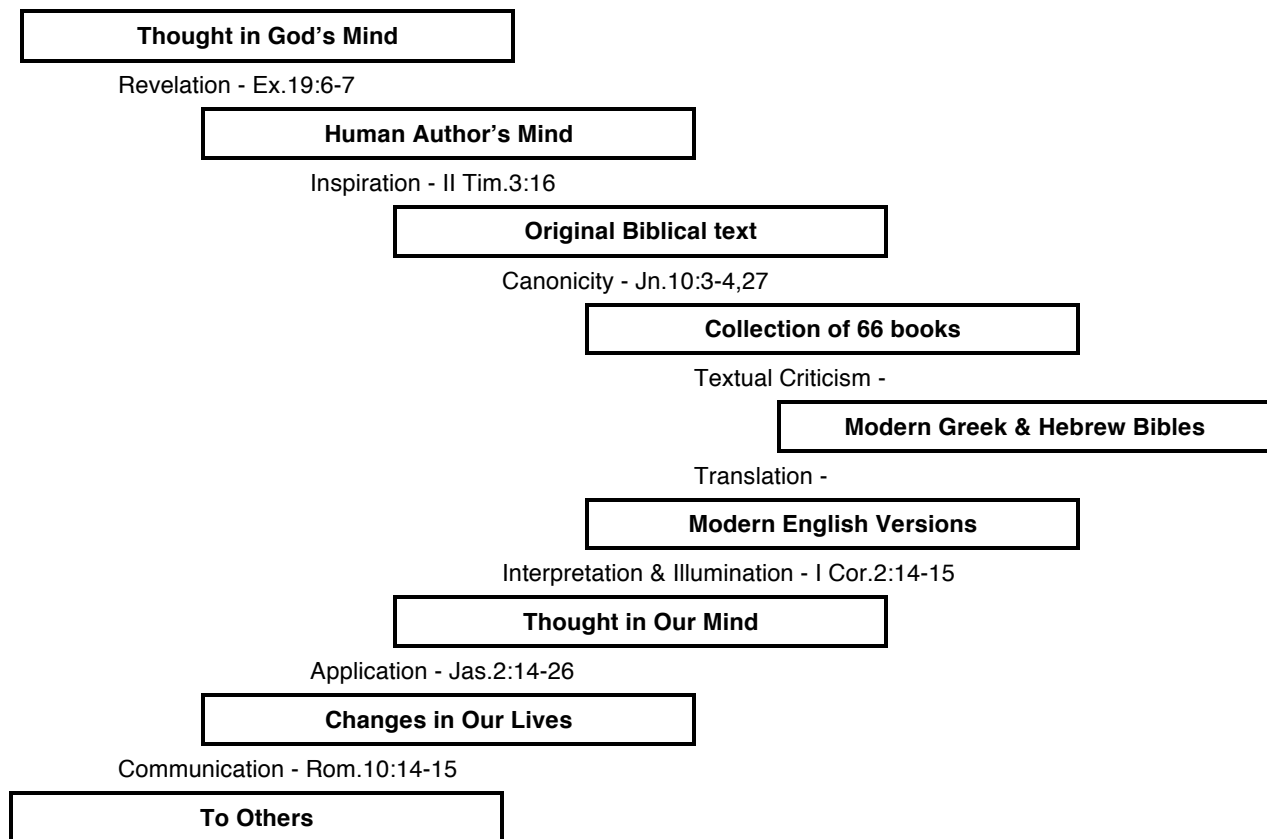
Thought in God's Mind

Revelation - Ex.19:6-7

Human Author's Mind

Inspiration - II Tim.3:16

Original Biblical text

Canonicity - Jn.10:3-4,27

Collection of 66 books

Textual Criticism -

Modern Greek & Hebrew Bibles

Translation -

Modern English Versions

Interpretation & Illumination - I Cor.2:14-15

Thought in Our Mind

Application - Jas.2:14-26

Changes in Our Lives

Communication - Rom.10:14-15

To Others